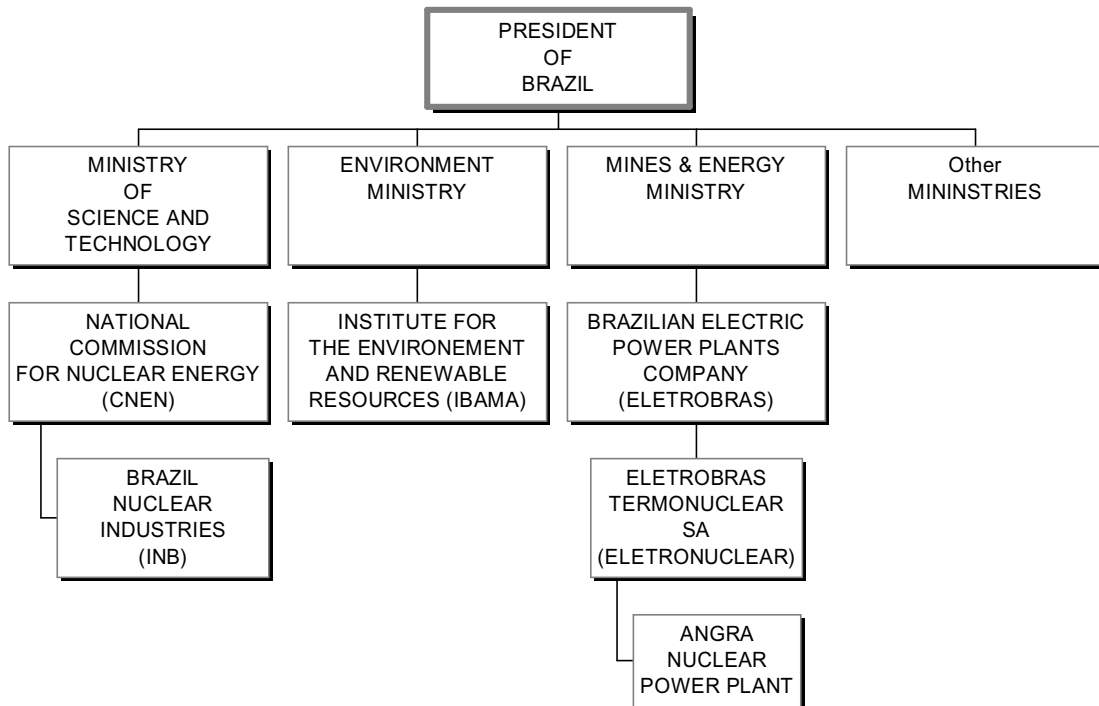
PRESIDENT OF BRAZIL

MINISTRY OF SCIENCE AND TECHNOLOGY

ENVIRONMENT MINISTRY

MINES & ENERGY MINISTRY

Other MININSTRIES

NATIONAL COMMISSION FOR NUCLEAR ENERGY (CNEN)

INSTITUTE FOR THE ENVIRONEMENT AND RENEWABLE RESOURCES (IBAMA)

BRAZILIAN ELECTRIC POWER PLANTS COMPANY (ELETROBRAS)

BRAZIL NUCLEAR INDUSTRIES (INB)

ELETROBRAS TERMONUCLEAR SA (ELETRONUCLEAR)

ANGRA NUCLEAR POWER PLANT